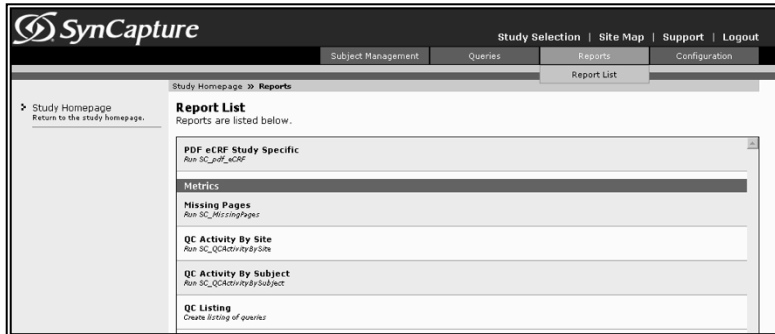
SynCapture

Study Selection | Site Map | Support | Logout

Subject Management | Queries | Reports | Configuration

Report List

Study Homepage » Reports

Study Homepage
Return to the study homepage.

Report List
Reports are listed below.

PDF eCRF Study Specific
Run SC_pdf_eCRF

Metrics

Missing Pages
Run SC_MissingPages

QC Activity By Site
Run SC_QCActivityBySite

QC Activity By Subject
Run SC_QCActivityBySubject

QC Listing
Create listing of queries